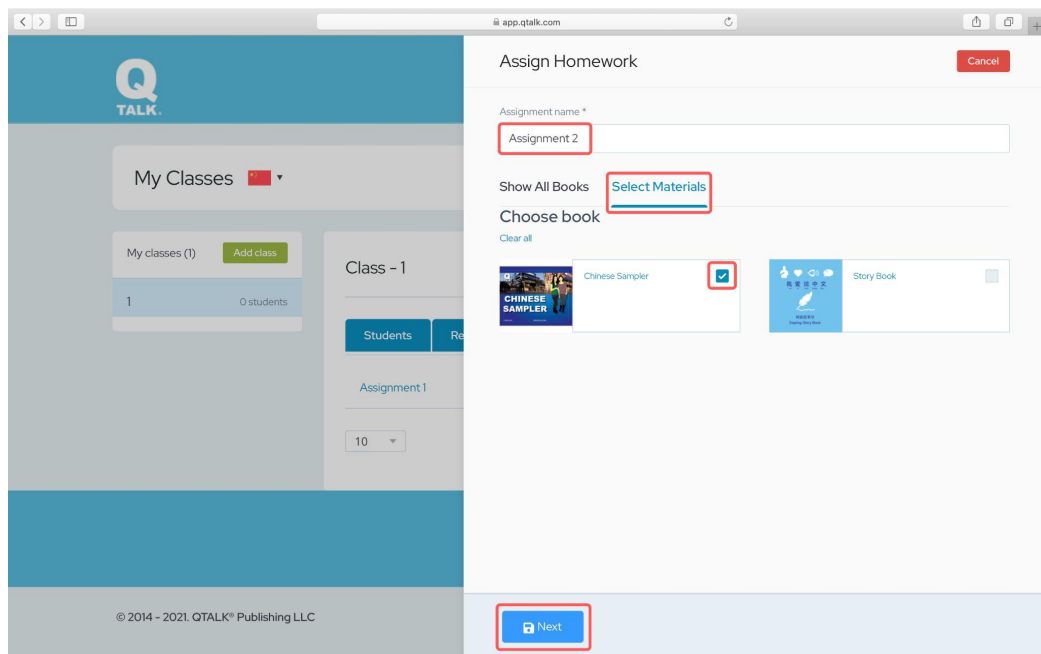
app.qtalk.com

Q
TALK.

My Classes

My classes (1) Add class

1 0 students

Class - 1

Students Re

Assignment 1

10

© 2014 - 2021. QTALK® Publishing LLC

Assign Homework

Cancel

Assignment name *

Assignment 2

Show All Books Select Materials

Choose book

Clear all

CHINESE SAMPLER

Chinese Sampler

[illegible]

Story Book

Next